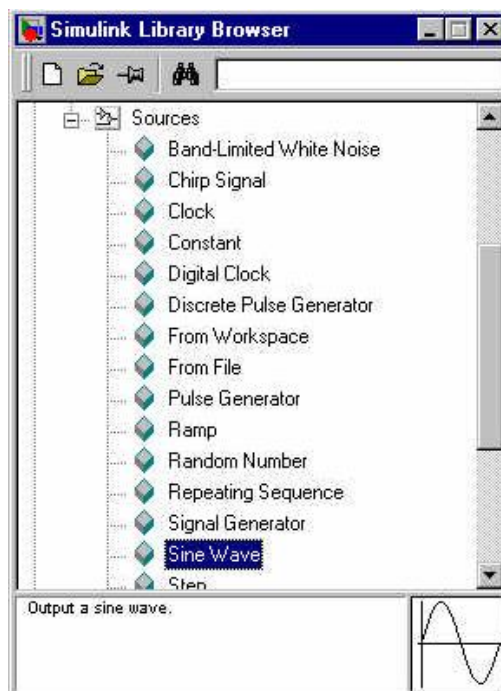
Simulink Library Browser

Sources
Band-Limited White Noise
Chirp Signal
Clock
Constant
Digital Clock
Discrete Pulse Generator
From Workspace
From File
Pulse Generator
Ramp
Random Number
Repeating Sequence
Signal Generator
Sine Wave
Step

Output a sine wave.